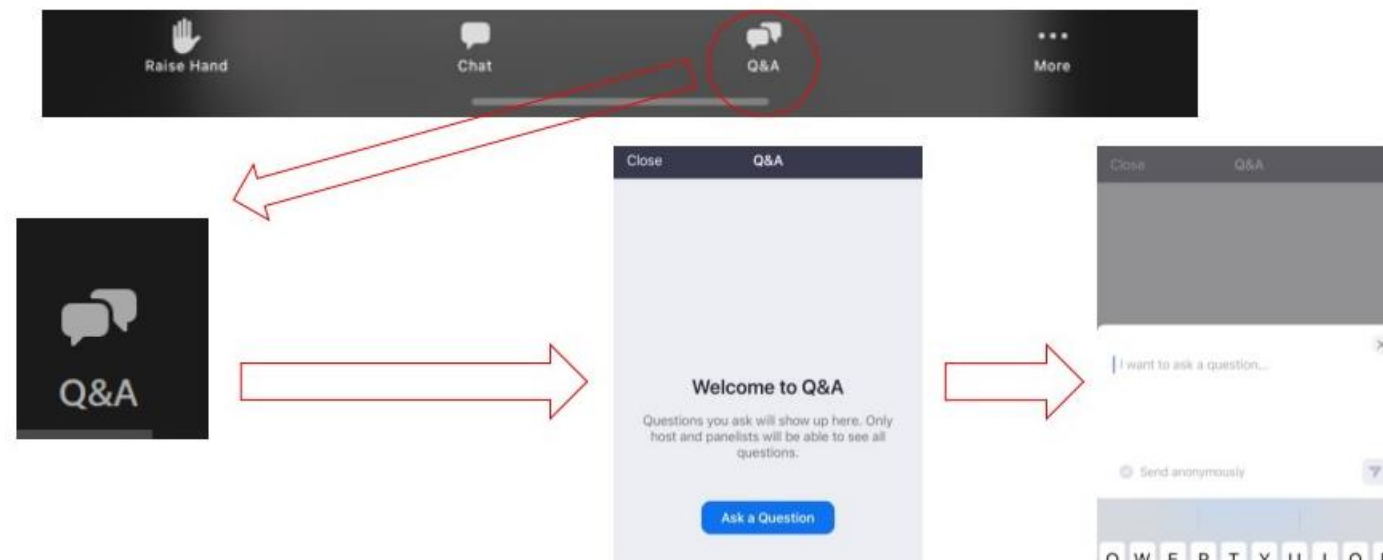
Raise Hand
Chat
Q&A
More

Q&A

Close
Q&A

Welcome to Q&A

Questions you ask will show up here. Only host and panelists will be able to see all questions.

Ask a Question

Close
Q&A

I want to ask a question...

Send anonymously

Q W E R T Y U I O